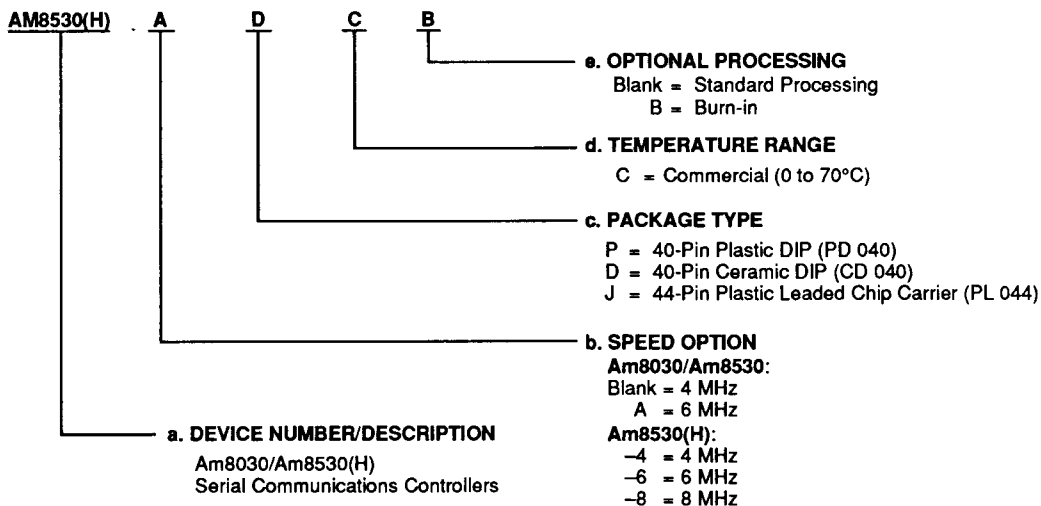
AM8530(H) . A D C B

e. OPTIONAL PROCESSING
Blank = Standard Processing
B = Burn-in

d. TEMPERATURE RANGE
C = Commercial (0 to 70°C)

c. PACKAGE TYPE
P = 40-Pin Plastic DIP (PD 040)
D = 40-Pin Ceramic DIP (CD 040)
J = 44-Pin Plastic Leaded Chip Carrier (PL 044)

b. SPEED OPTION
Am8030/Am8530:
Blank = 4 MHz
A = 6 MHz
Am8530(H):
–4 = 4 MHz
–6 = 6 MHz
–8 = 8 MHz

a. DEVICE NUMBER/DESCRIPTION
Am8030/Am8530(H)
Serial Communications Controllers